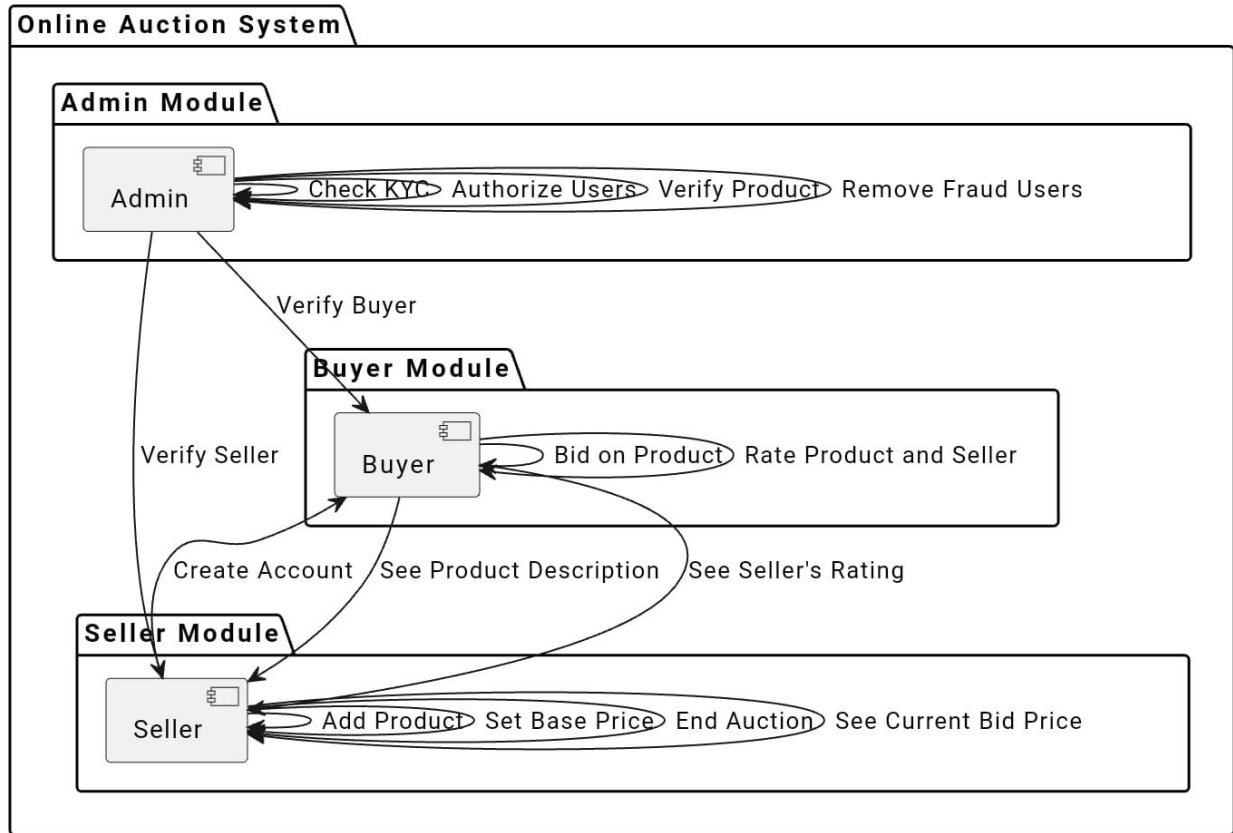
Online Auction System

Admin Module

Admin

Check KYC Authorize Users Verify Product Remove Fraud Users

Verify Buyer

Buyer Module

Verify Seller

Buyer

Bid on Product Rate Product and Seller

Create Account See Product Description See Seller's Rating

Seller Module

Seller

Add Product Set Base Price End Auction See Current Bid Price